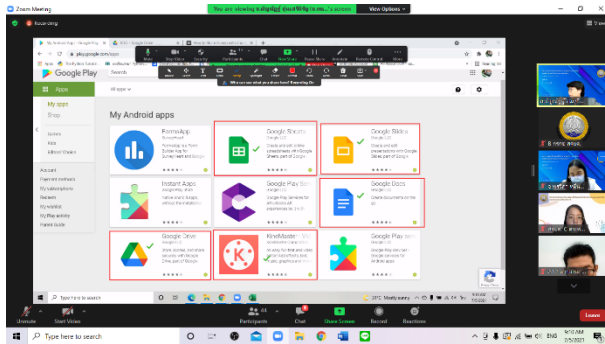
Zoom Meeting
You are viewing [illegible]'s screen
View Options
Recording
Google Play
Search
Apps
My apps
Shop
Games
Kids
Editors' Choice
Account
Payment methods
My subscriptions
Redeem
My wishlist
My Play activity
Parent Guide
All apps
My Android apps
FormsApp
Google Sheets
Google LLC
Create and edit spreadsheets with Google Sheets, part of Google
Google Slides
Google LLC
Create and edit presentations with Google Slides, part of Google
Instant Apps
Google Play Services
Google Docs
Google LLC
Google Drive
Google LLC
KineMaster – Video
Google Play
Type here to search
Unmute
Start Video
Participants
Chat
Share Screen
Record
Reactions
Leave
ENG